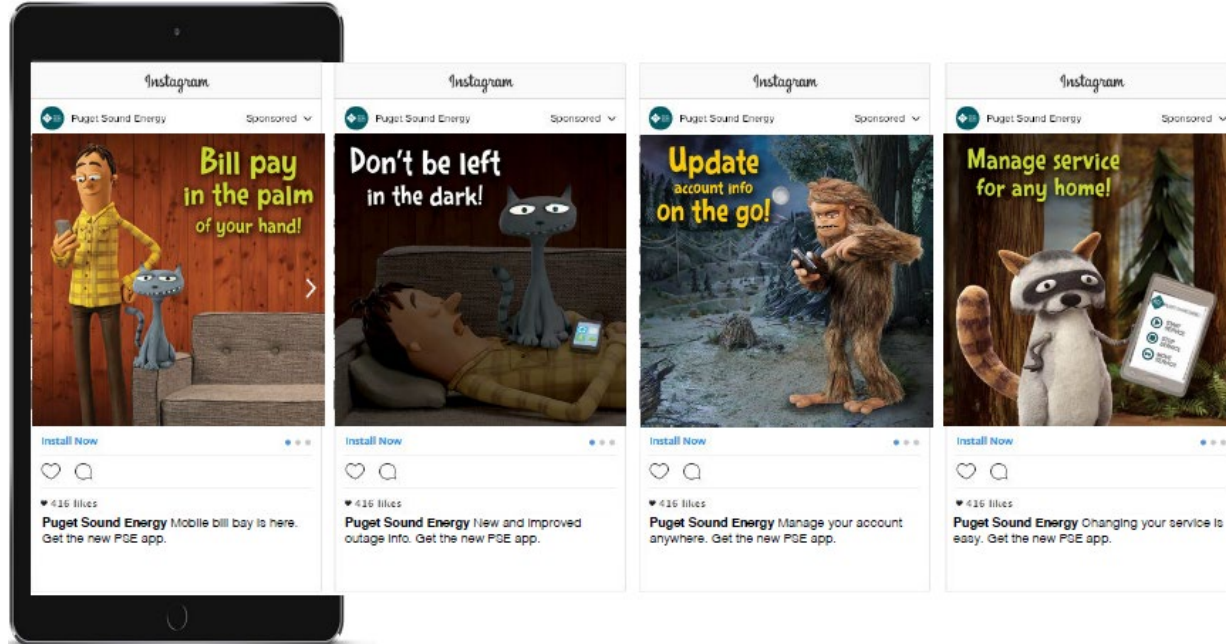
Instagram

Puget Sound Energy Sponsored

Bill pay in the palm of your hand!

Install Now

♥ 416 likes

Puget Sound Energy Mobile bill bay is here. Get the new PSE app.

Instagram

Puget Sound Energy Sponsored

Don't be left in the dark!

Install Now

♥ 416 likes

Puget Sound Energy New and improved outage info. Get the new PSE app.

Instagram

Puget Sound Energy Sponsored

Update account info on the go!

Install Now

♥ 416 likes

Puget Sound Energy Manage your account anywhere. Get the new PSE app.

Instagram

Puget Sound Energy Sponsored

Manage service for any home!

START SERVICE
STOP SERVICE
MOVE SERVICE

Install Now

♥ 416 likes

Puget Sound Energy Changing your service is easy. Get the new PSE app.